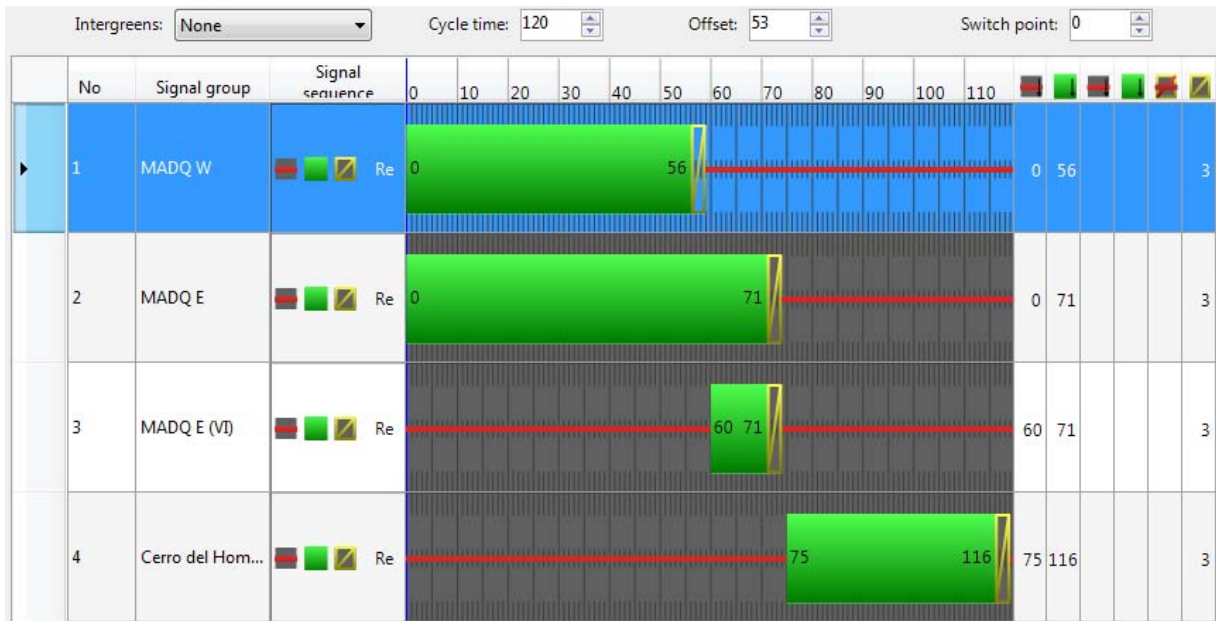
Intergreens: None

Cycle time: 120

Offset: 53

Switch point: 0

| No | Signal group | Signal sequence | 0 10 20 30 40 50 60 70 80 90 100 110 | | | | | | |
|---|---|---|---|---|---|---|---|---|---|
| 1 | MADQ W | Re | 0 56 | 0 | 56 | | | | 3 |
| 2 | MADQ E | Re | 0 71 | 0 | 71 | | | | 3 |
| 3 | MADQ E (VI) | Re | 60 71 | 60 | 71 | | | | 3 |
| 4 | Cerro del Hom... | Re | 75 116 | 75 | 116 | | | | 3 |